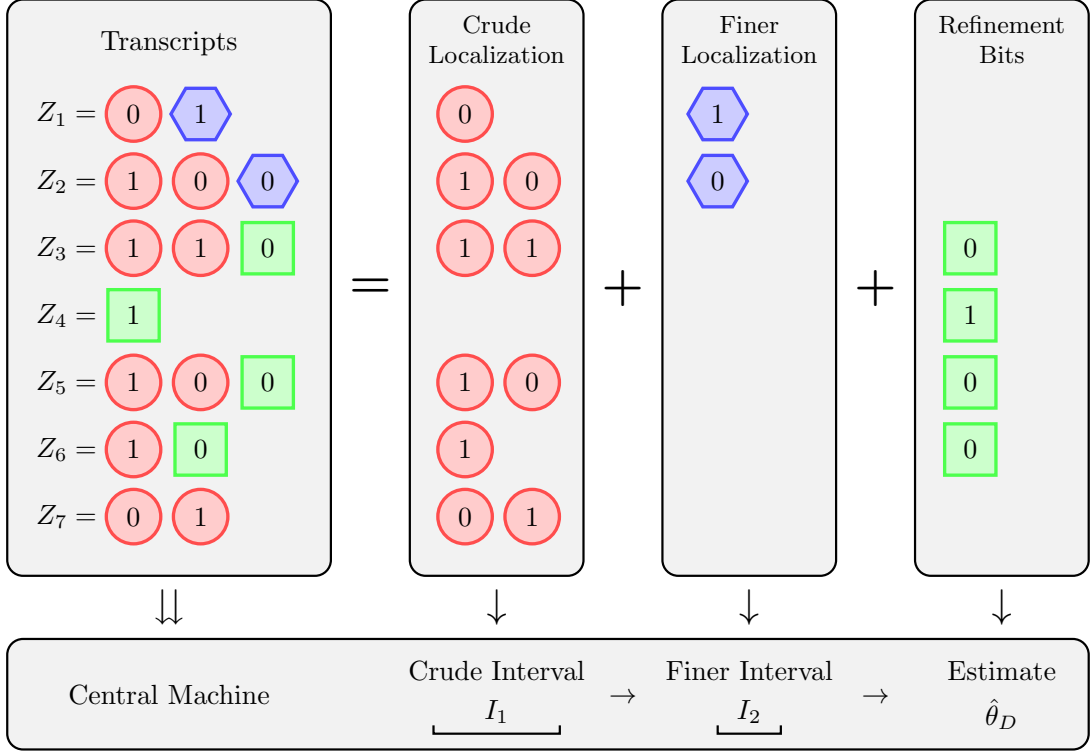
Transcripts

$Z_1 =$ 0 1

$Z_2 =$ 1 0 0

$Z_3 =$ 1 1 0

$Z_4 =$ 1

$Z_5 =$ 1 0 0

$Z_6 =$ 1 0

$Z_7 =$ 0 1

$=$

Crude Localization

0

1 0

1 1

1 0

1

0 1

$+$

Finer Localization

1

0

$+$

Refinement Bits

0

1

0

0

$\downdownarrows$ $\downarrow$ $\downarrow$ $\downarrow$

Central Machine

Crude Interval $I_1$ $\rightarrow$ Finer Interval $I_2$ $\rightarrow$ Estimate $\hat{\theta}_D$